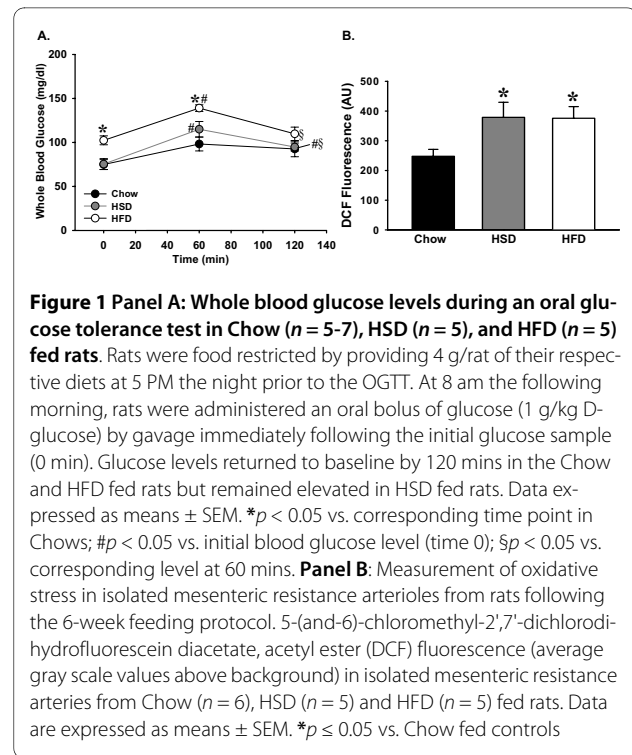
A.

Whole Blood Glucose (mg/dl)

200

150

100

50

0

*

*#

#§

#§

Chow

HSD

HFD

0 20 40 60 80 100 120 140

Time (min)

B.

DCF Fluorescence (AU)

500

400

300

200

100

0

*

*

Chow HSD HFD

**Figure 1 Panel A: Whole blood glucose levels during an oral glucose tolerance test in Chow ($n$ = 5-7), HSD ($n$ = 5), and HFD ($n$ = 5) fed rats**. Rats were food restricted by providing 4 g/rat of their respective diets at 5 PM the night prior to the OGTT. At 8 am the following morning, rats were administered an oral bolus of glucose (1 g/kg D-glucose) by gavage immediately following the initial glucose sample (0 min). Glucose levels returned to baseline by 120 mins in the Chow and HFD fed rats but remained elevated in HSD fed rats. Data expressed as means ± SEM. *$p$ < 0.05 vs. corresponding time point in Chows; #$p$ < 0.05 vs. initial blood glucose level (time 0); §$p$ < 0.05 vs. corresponding level at 60 mins. **Panel B**: Measurement of oxidative stress in isolated mesenteric resistance arterioles from rats following the 6-week feeding protocol. 5-(and-6)-chloromethyl-2',7'-dichlorodihydrofluorescein diacetate, acetyl ester (DCF) fluorescence (average gray scale values above background) in isolated mesenteric resistance arteries from Chow ($n$ = 6), HSD ($n$ = 5) and HFD ($n$ = 5) fed rats. Data are expressed as means ± SEM. *$p$ ≤ 0.05 vs. Chow fed controls